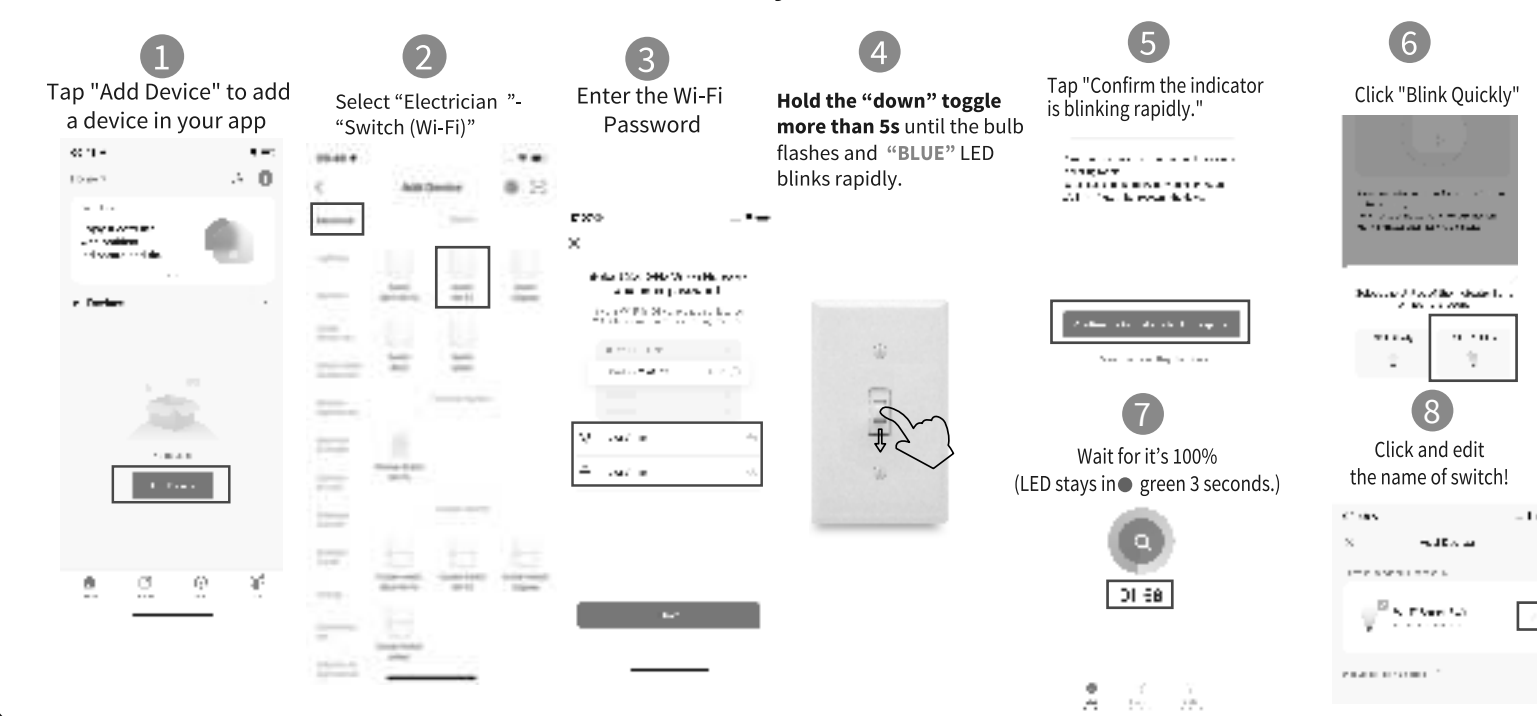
1
Tap "Add Device" to add a device in your app

2
Select “Electrician ”- “Switch (Wi-Fi)”

3
Enter the Wi-Fi Password

4
**Hold the “down” toggle more than 5s** until the bulb flashes and **“BLUE”** LED blinks rapidly.

5
Tap "Confirm the indicator is blinking rapidly."

6
Click "Blink Quickly"

7
Wait for it’s 100%
(LED stays in● green 3 seconds.)

01:58

8
Click and edit the name of switch!